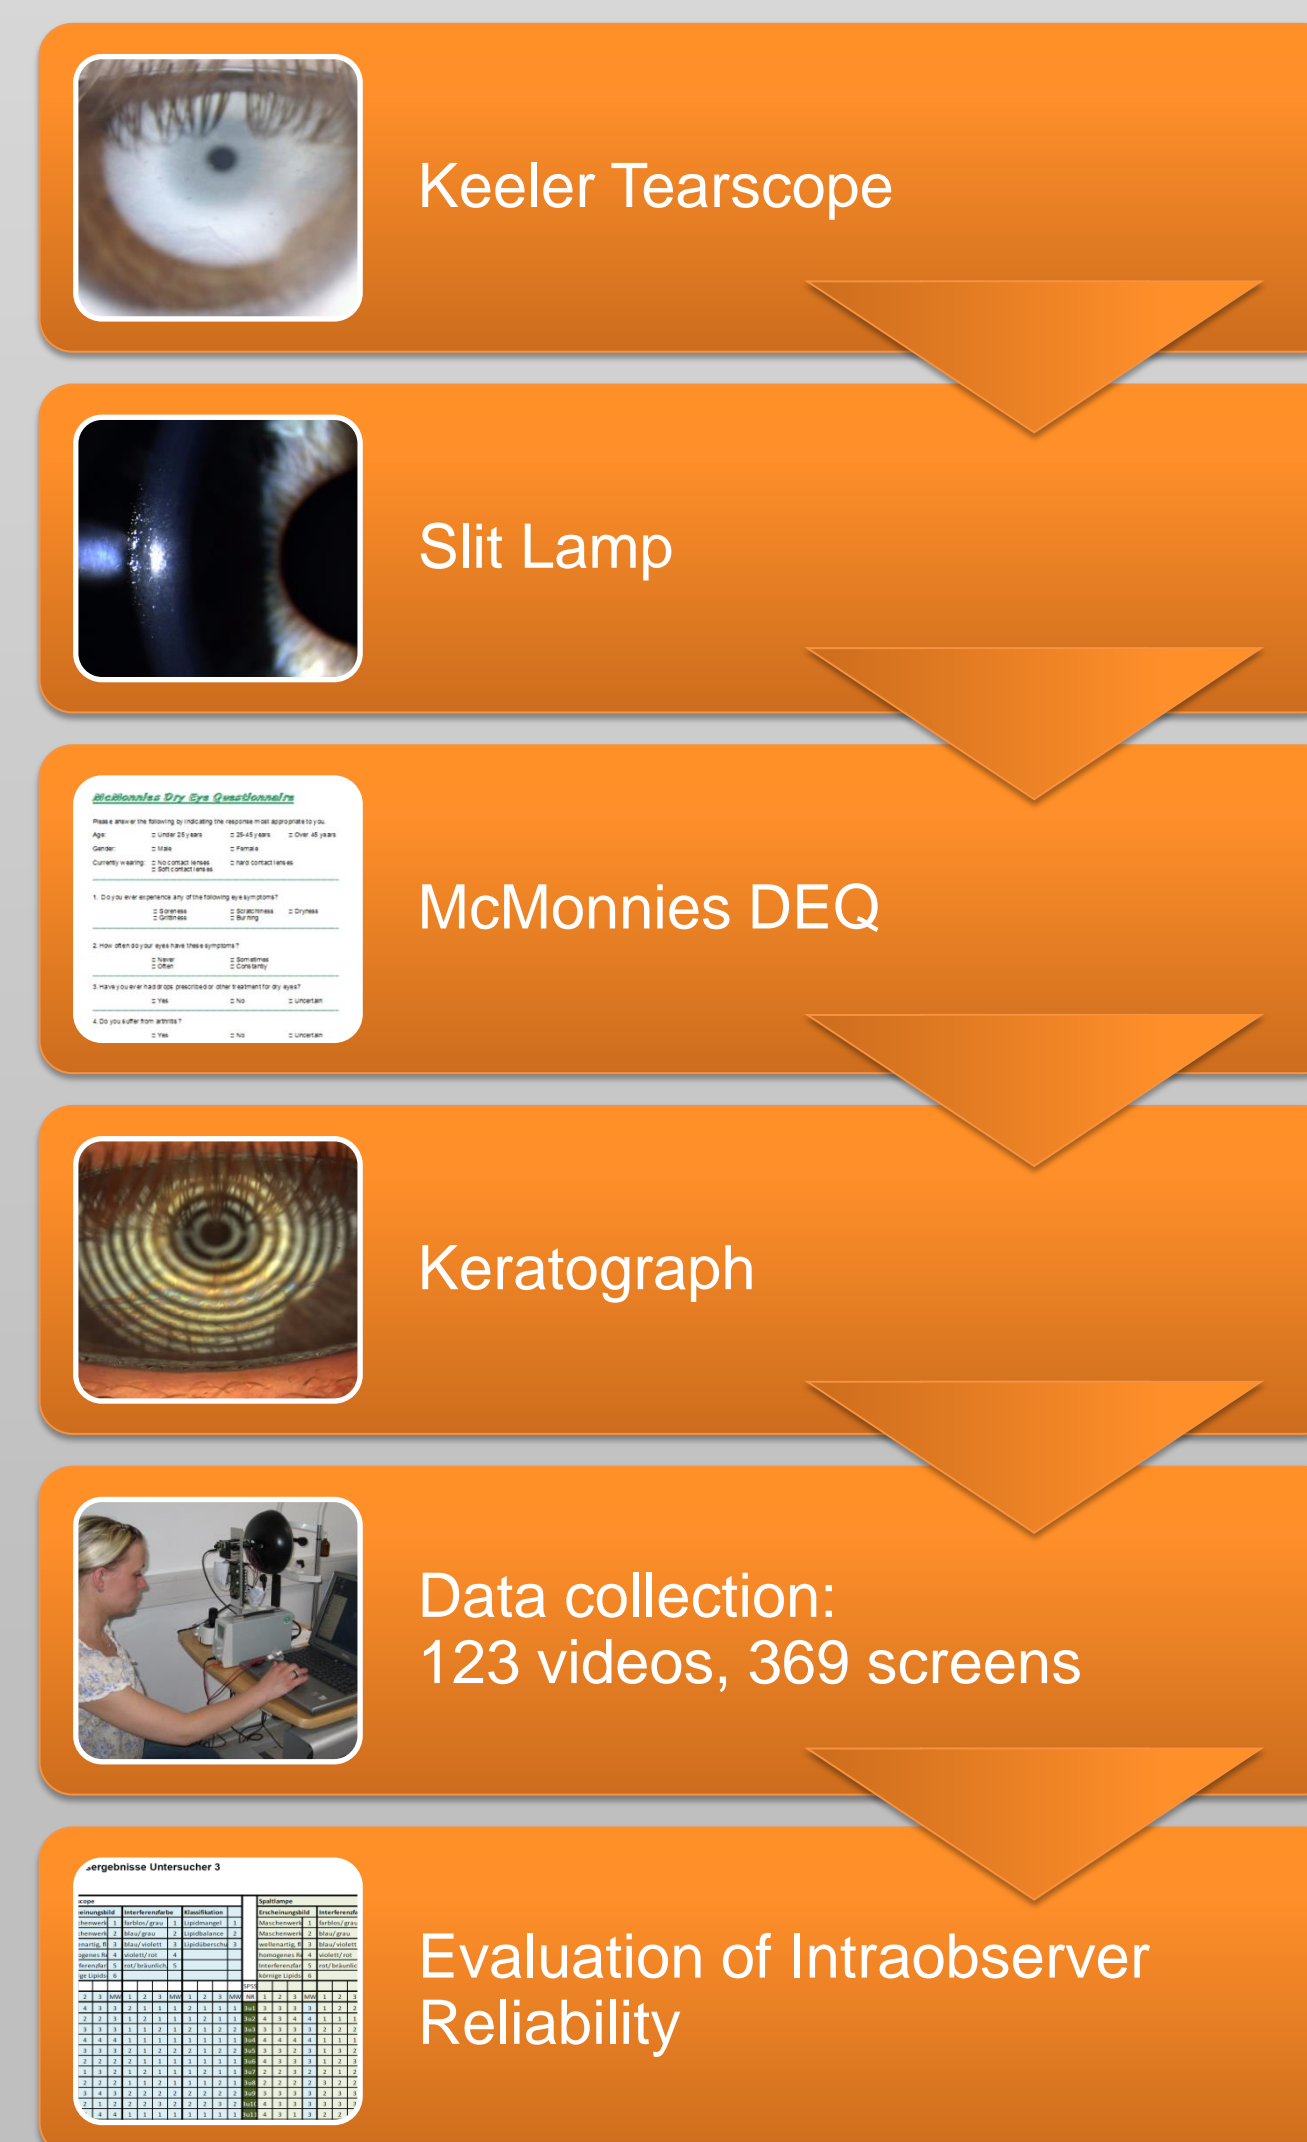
Keeler Tearscope

Slit Lamp

McMonnies Dry Eye Questionnaire

Please answer the following by indicating the response most appropriate to you

Age: Under 25 years 25-45 years Over 45 years

Gender: Male Female

Currently wearing: No contact lenses hard contact lenses Soft contact lenses

1. Do you ever experience any of the following eye symptoms? Soreness Scratchiness Dryness Grittiness Burning

2. How often do your eyes have these symptoms? Never Sometimes Often Constantly

3. Have you ever had drops prescribed or other treatment for dry eyes? Yes No Uncertain

4. Do you suffer from arthritis? Yes No Uncertain

McMonnies DEQ

Keratograph

Data collection:
123 videos, 369 screens

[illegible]ergebnisse Untersucher 3

Evaluation of Intraobserver Reliability